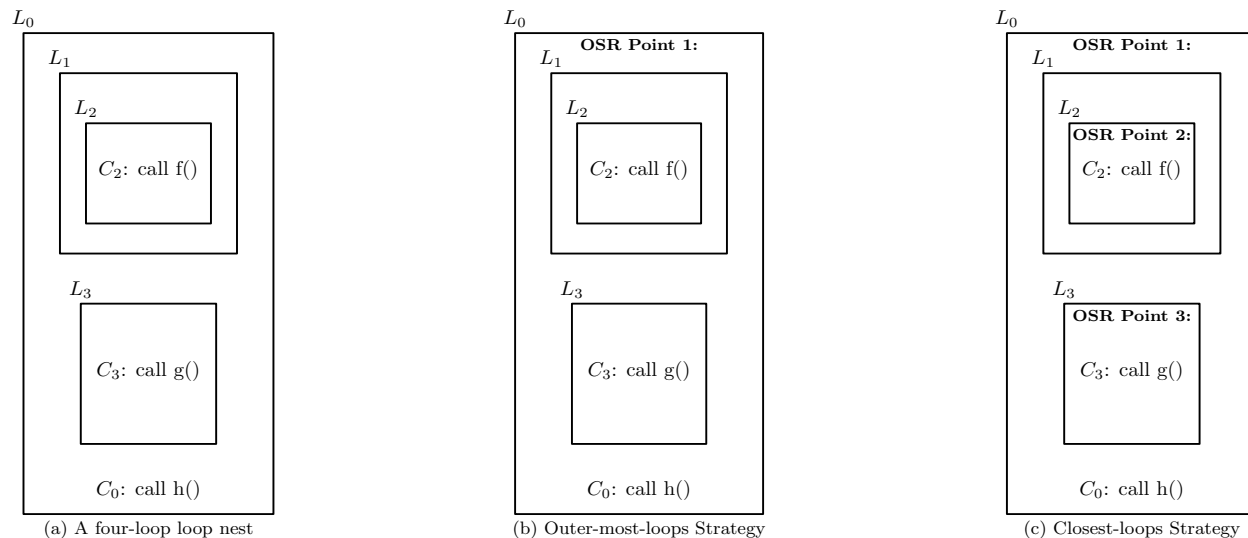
$L_0$

$L_1$

$L_2$

$C_2$: call f()

$L_3$

$C_3$: call g()

$C_0$: call h()

(a) A four-loop loop nest

$L_0$

**OSR Point 1:**

$L_1$

$L_2$

$C_2$: call f()

$L_3$

$C_3$: call g()

$C_0$: call h()

(b) Outer-most-loops Strategy

$L_0$

**OSR Point 1:**

$L_1$

$L_2$

**OSR Point 2:**

$C_2$: call f()

$L_3$

**OSR Point 3:**

$C_3$: call g()

$C_0$: call h()

(c) Closest-loops Strategy